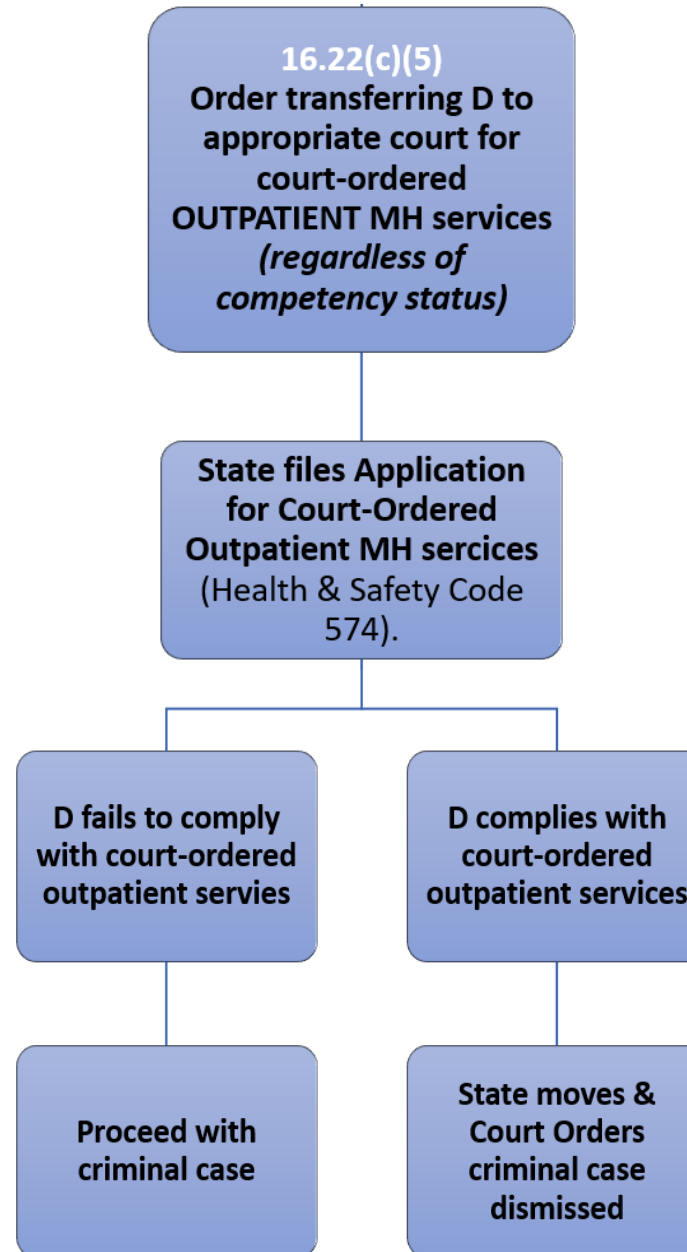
16.22(c)(5)
Order transferring D to appropriate court for court-ordered OUTPATIENT MH services *(regardless of competency status)*

State files Application for Court-Ordered Outpatient MH sercices (Health & Safety Code 574).

D fails to comply with court-ordered outpatient servies

D complies with court-ordered outpatient services

Proceed with criminal case

State moves & Court Orders criminal case dismissed